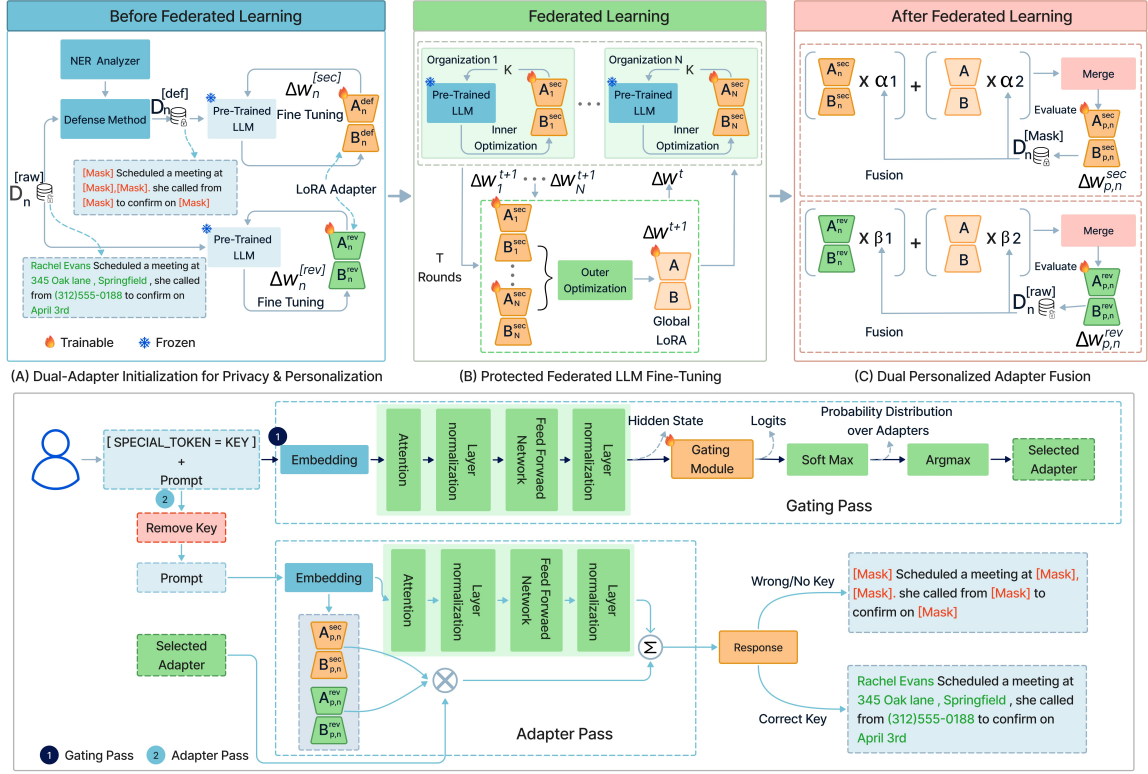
Before Federated Learning

NER Analyzer

Defense Method

$D_n^{[def]}$

Pre-Trained LLM

Fine Tuning

$\Delta W_n^{[sec]}$

$A_n^{def}$

$B_n^{def}$

$D_n^{[raw]}$

[Mask] Scheduled a meeting at [Mask],[Mask]. she called from [Mask] to confirm on [Mask]

LoRA Adapter

Pre-Trained LLM

$\Delta W_n^{[rev]}$

$A_n^{rev}$

$B_n^{rev}$

Rachel Evans Scheduled a meeting at 345 Oak lane , Springfield , she called from (312)555-0188 to confirm on April 3rd

Fine Tuning

Trainable Frozen

(A) Dual-Adapter Initialization for Privacy & Personalization

Federated Learning

Organization 1

K

Pre-Trained LLM

$A_1^{sec}$

$B_1^{sec}$

Inner Optimization

Organization N

K

Pre-Trained LLM

$A_N^{sec}$

$B_N^{sec}$

Inner Optimization

$\Delta W_1^{t+1}$ $\Delta W_N^{t+1}$

$\Delta W^t$

T Rounds

$A_1^{sec}$

$B_1^{sec}$

$A_N^{sec}$

$B_N^{sec}$

Outer Optimization

$\Delta W^{t+1}$

A

B

Global LoRA

(B) Protected Federated LLM Fine-Tuning

After Federated Learning

$A_n^{sec}$ $B_n^{sec}$ x α1 + A B x α2

Merge

Evaluate

$A_{p,n}^{sec}$

$B_{p,n}^{sec}$

$D_n^{[Mask]}$

Fusion

$\Delta W_{p,n}^{sec}$

$A_n^{rev}$ $B_n^{rev}$ x β1 + A B x β2

Merge

Evaluate

$A_{p,n}^{rev}$

$B_{p,n}^{rev}$

$D_n^{[raw]}$

Fusion

$\Delta W_{p,n}^{rev}$

(C) Dual Personalized Adapter Fusion

[ SPECIAL_TOKEN = KEY ] + Prompt

1

Embedding

Attention

Layer normalization

Feed Forwaed Network

Layer normalization

Hidden State

Gating Module

Logits

Soft Max

Probability Distribution over Adapters

Argmax

Selected Adapter

Gating Pass

2

Remove Key

Prompt

Embedding

Attention

Layer normalization

Feed Forwaed Network

Layer normalization

$A_{p,n}^{sec}$

$B_{p,n}^{sec}$

$A_{p,n}^{rev}$

$B_{p,n}^{rev}$

Selected Adapter

Σ

Response

Wrong/No Key

[Mask] Scheduled a meeting at [Mask], [Mask]. she called from [Mask] to confirm on [Mask]

Correct Key

Rachel Evans Scheduled a meeting at 345 Oak lane , Springfield , she called from (312)555-0188 to confirm on April 3rd

Adapter Pass

1 Gating Pass 2 Adapter Pass